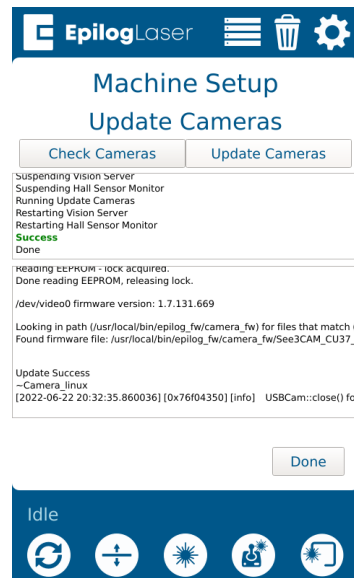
EpilogLaser

Machine Setup

Update Cameras

Check Cameras

Update Cameras

Suspending Vision Server
Suspending Hall Sensor Monitor
Running Update Cameras
Restarting Vision Server
Restarting Hall Sensor Monitor
Success
Done

Reading EEPROM - lock acquired.
Done reading EEPROM, releasing lock.

/dev/video0 firmware version: 1.7.131.669

Looking in path (/usr/local/bin/epilog_fw/camera_fw) for files that match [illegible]
Found firmware file: /usr/local/bin/epilog_fw/camera_fw/See3CAM_CU37_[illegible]

Update Success
~Camera_linux
[2022-06-22 20:32:35.860036] [0x76f04350] [info] USBCam::close() fo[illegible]

Done

Idle